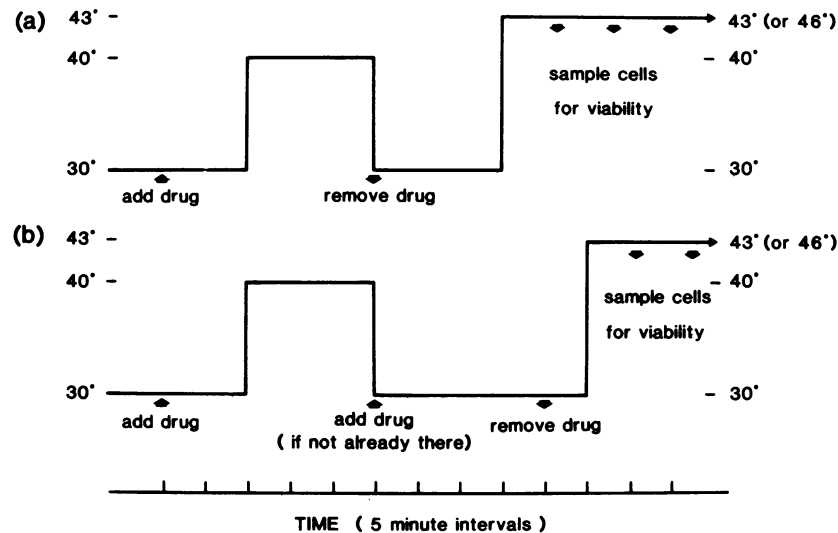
(a) 43˚ 40˚ 30˚

43˚ (or 46˚)

sample cells for viability

40˚

30˚

add drug

remove drug

(b) 43˚ 40˚ 30˚

43˚ (or 46˚)

sample cells for viability

40˚

30˚

add drug

add drug ( if not already there)

remove drug

TIME ( 5 minute intervals )